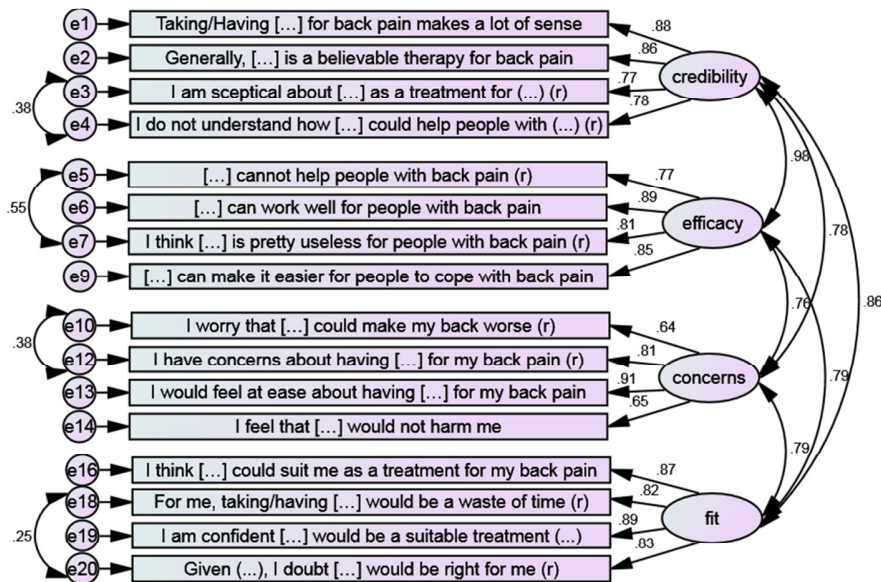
e1
Taking/Having […] for back pain makes a lot of sense
.88
e2
Generally, […] is a believable therapy for back pain
.86
.38
e3
I am sceptical about […] as a treatment for (...) (r)
.77
credibility
e4
I do not understand how […] could help people with (...) (r)
.78

.98
e5
[…] cannot help people with back pain (r)
.77
.55
e6
[…] can work well for people with back pain
.89
e7
I think […] is pretty useless for people with back pain (r)
.81
efficacy
.78
e9
[…] can make it easier for people to cope with back pain
.85

.86
.76
.38
e10
I worry that […] could make my back worse (r)
.64
e12
I have concerns about having […] for my back pain (r)
.81
e13
I would feel at ease about having […] for my back pain
.91
concerns
.79
e14
I feel that […] would not harm me
.65

.79
e16
I think […] could suit me as a treatment for my back pain
.87
e18
For me, taking/having […] would be a waste of time (r)
.82
.25
e19
I am confident […] would be a suitable treatment (...)
.89
fit
e20
Given (...), I doubt […] would be right for me (r)
.83